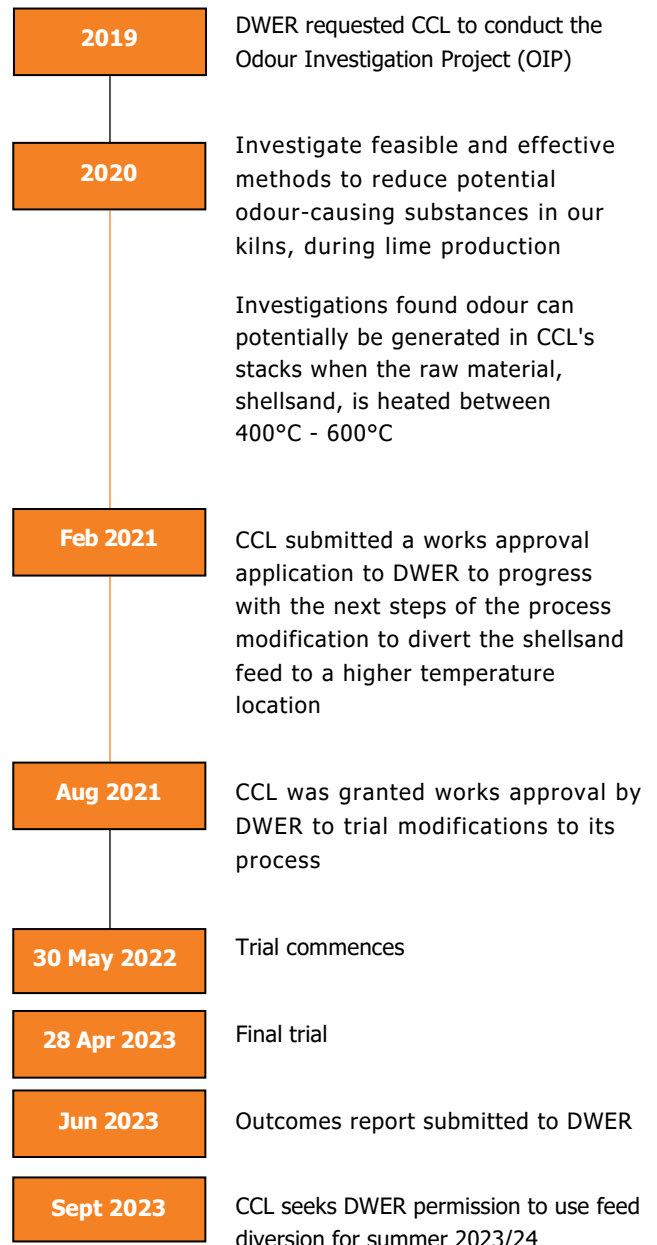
2019

DWER requested CCL to conduct the Odour Investigation Project (OIP)

2020

Investigate feasible and effective methods to reduce potential odour-causing substances in our kilns, during lime production

Investigations found odour can potentially be generated in CCL's stacks when the raw material, shellsand, is heated between 400°C - 600°C

Feb 2021

CCL submitted a works approval application to DWER to progress with the next steps of the process modification to divert the shellsand feed to a higher temperature location

Aug 2021

CCL was granted works approval by DWER to trial modifications to its process

30 May 2022

Trial commences

28 Apr 2023

Final trial

Jun 2023

Outcomes report submitted to DWER

Sept 2023

CCL seeks DWER permission to use feed diversion for summer 2023/24